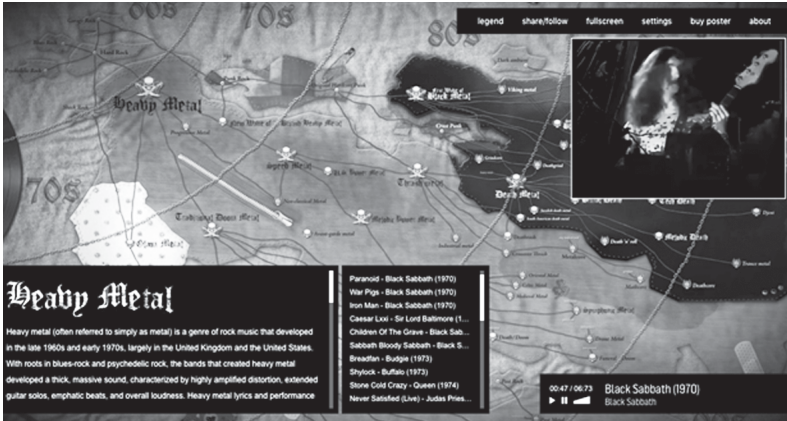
60s 70s 80s

legend share/follow fullscreen settings buy poster about

Heavy Metal

Hard Rock

Progressive Metal

New Wave of British Heavy Metal

Speed Metal

Thrash Metal

Traditional Doom Metal

Black Metal

Viking metal

Death Metal

70s

Heavy Metal

Heavy metal (often referred to simply as metal) is a genre of rock music that developed in the late 1960s and early 1970s, largely in the United Kingdom and the United States. With roots in blues-rock and psychedelic rock, the bands that created heavy metal developed a thick, massive sound, characterized by highly amplified distortion, extended guitar solos, emphatic beats, and overall loudness. Heavy metal lyrics and performance

Paranoid - Black Sabbath (1970)
War Pigs - Black Sabbath (1970)
Iron Man - Black Sabbath (1970)
Caesar Lxxi - Sir Lord Baltimore (1...
Children Of The Grave - Black Sabb...
Sabbath Bloody Sabbath - Black S...
Breadfan - Budgie (1973)
Shylock - Buffalo (1973)
Stone Cold Crazy - Queen (1974)
Never Satisfied (Live) - Judas Pries...

00:47 / 06:73
Black Sabbath (1970)
Black Sabbath